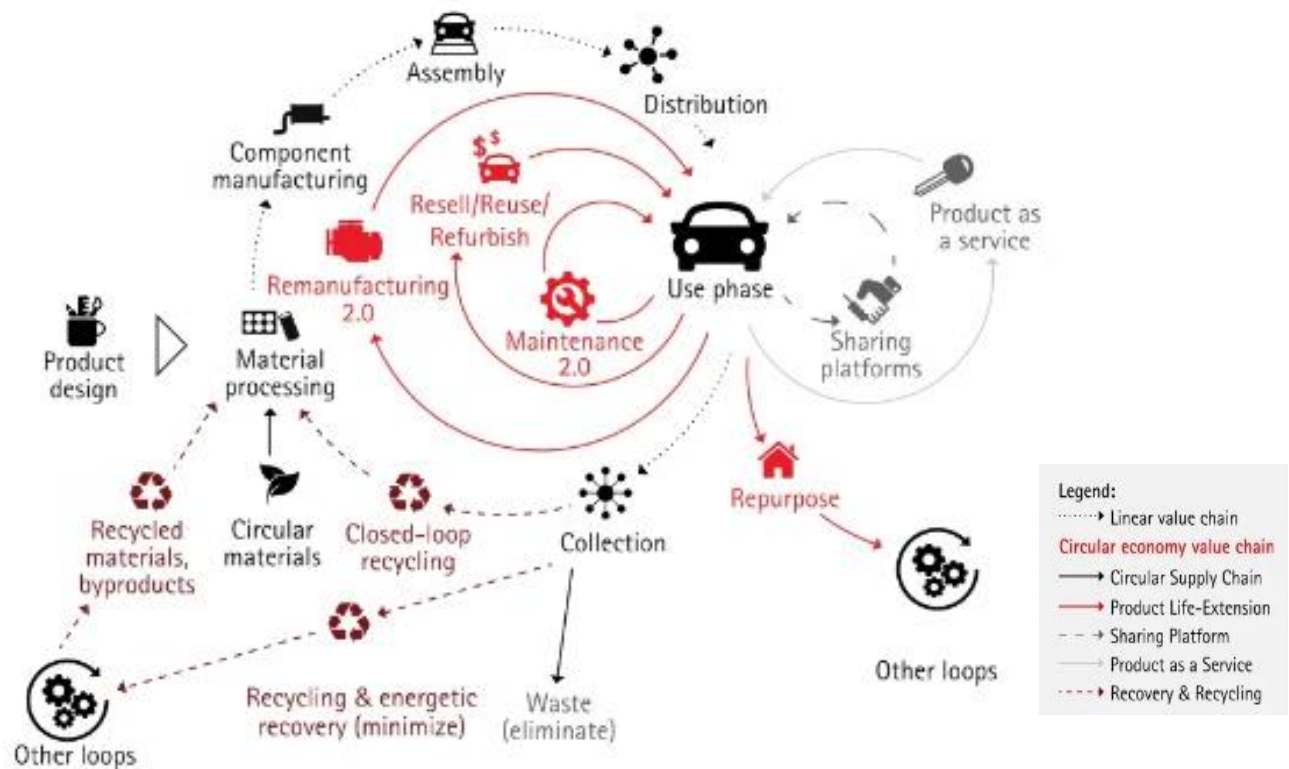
Assembly

Distribution

Component manufacturing

Resell/Reuse/ Refurbish

Product as a service

Use phase

Remanufacturing 2.0

Maintenance 2.0

Sharing platforms

Product design

Material processing

Repurpose

Recycled materials, byproducts

Circular materials

Closed-loop recycling

Collection

Other loops

Recycling & energetic recovery (minimize)

Waste (eliminate)

Other loops

Legend:
Linear value chain
Circular economy value chain
Circular Supply Chain
Product Life-Extension
Sharing Platform
Product as a Service
Recovery & Recycling